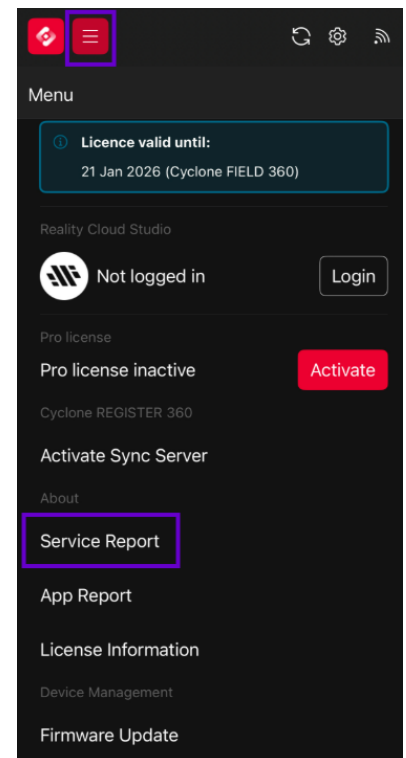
Menu

Licence valid until:
21 Jan 2026 (Cyclone FIELD 360)

Reality Cloud Studio

Not logged in

Login

Pro license

Pro license inactive

Activate

Cyclone REGISTER 360

Activate Sync Server

About

Service Report

App Report

License Information

Device Management

Firmware Update